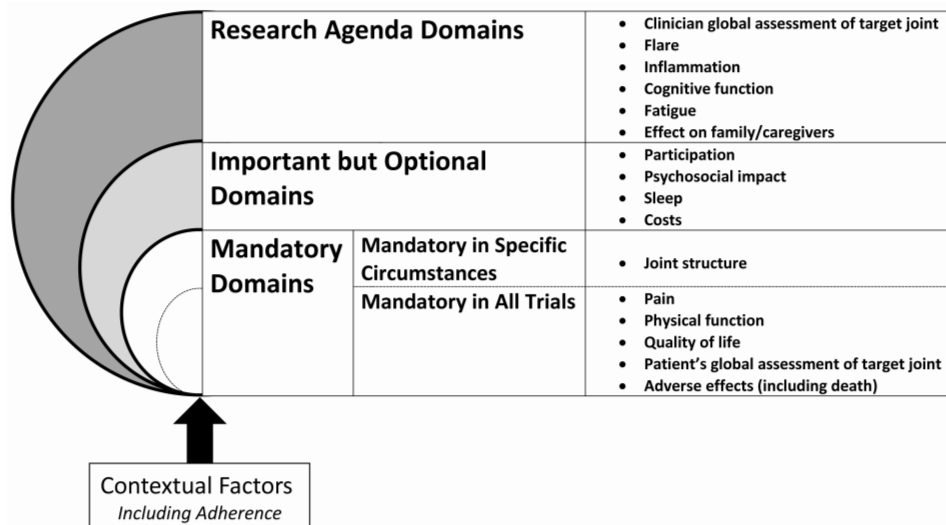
| Research Agenda Domains | | • Clinician global assessment of target joint<br>• Flare<br>• Inflammation<br>• Cognitive function<br>• Fatigue<br>• Effect on family/caregivers |
|---|---|---|
| Important but Optional Domains | | • Participation<br>• Psychosocial impact<br>• Sleep<br>• Costs |
| Mandatory Domains | Mandatory in Specific Circumstances | • Joint structure |
| | Mandatory in All Trials | • Pain<br>• Physical function<br>• Quality of life<br>• Patient's global assessment of target joint<br>• Adverse effects (including death) |

Contextual Factors
*Including Adherence*